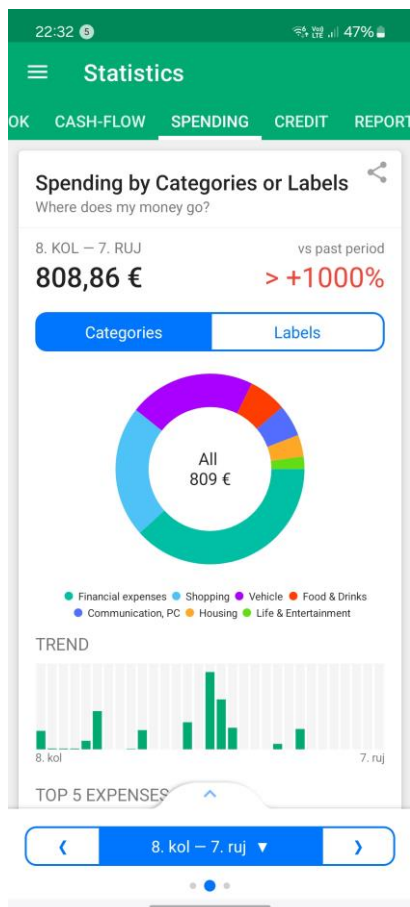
22:32 5 47%

Statistics

OK CASH-FLOW SPENDING CREDIT REPORT

Spending by Categories or Labels
Where does my money go?

8. KOL — 7. RUJ
vs past period

808,86 €
> +1000%

Categories
Labels

All
809 €

Financial expenses
Shopping
Vehicle
Food & Drinks
Communication, PC
Housing
Life & Entertainment

TREND

8. kol
7. ruj

TOP 5 EXPENSES

❮
8. kol — 7. ruj ▼
❯